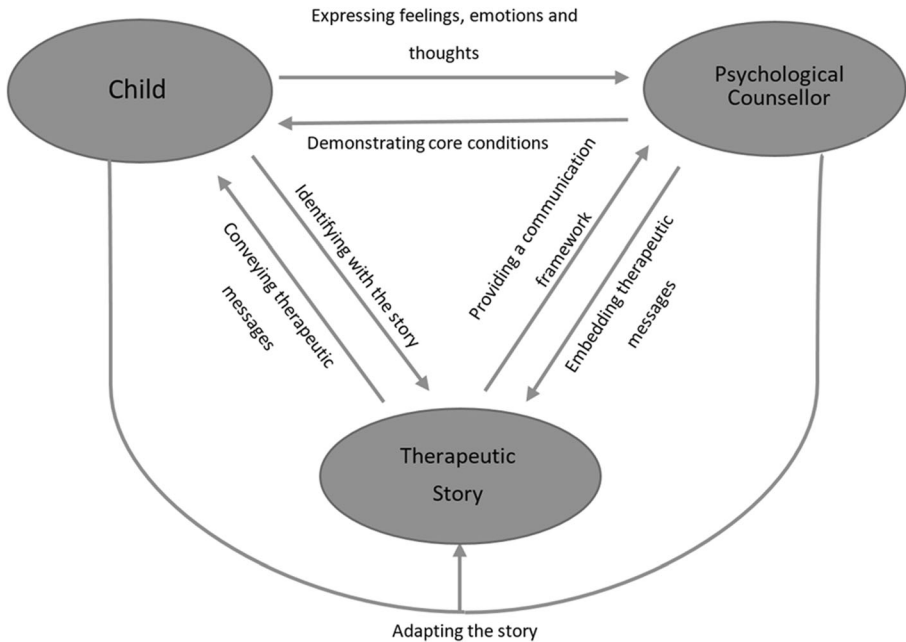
Expressing feelings, emotions and thoughts

Child

Psychological Counsellor

Demonstrating core conditions

Conveying therapeutic messages

Identifying with the story

Providing a communication framework

Embedding therapeutic messages

Therapeutic Story

Adapting the story